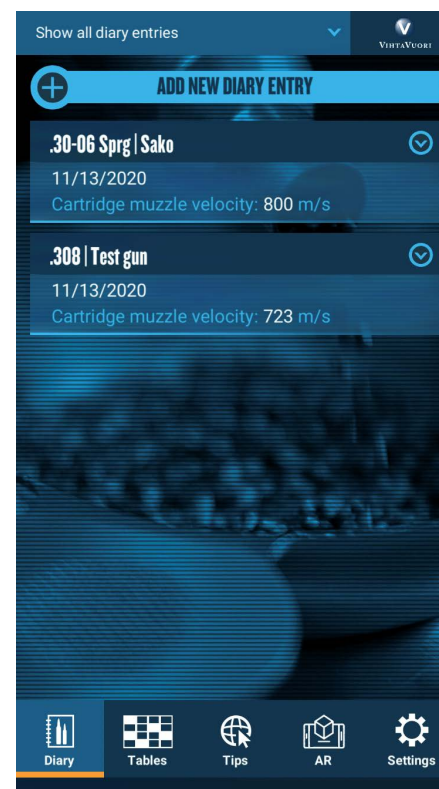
Show all diary entries

VihtaVuori

ADD NEW DIARY ENTRY

.30-06 Sprg | Sako
11/13/2020
Cartridge muzzle velocity: 800 m/s

.308 | Test gun
11/13/2020
Cartridge muzzle velocity: 723 m/s

Diary
Tables
Tips
AR
Settings